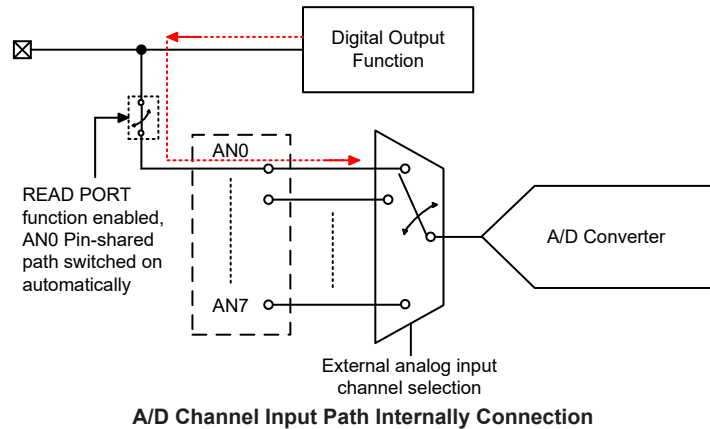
Digital Output Function

AN0

READ PORT function enabled, AN0 Pin-shared path switched on automatically

A/D Converter

AN7

External analog input channel selection

A/D Channel Input Path Internally Connection